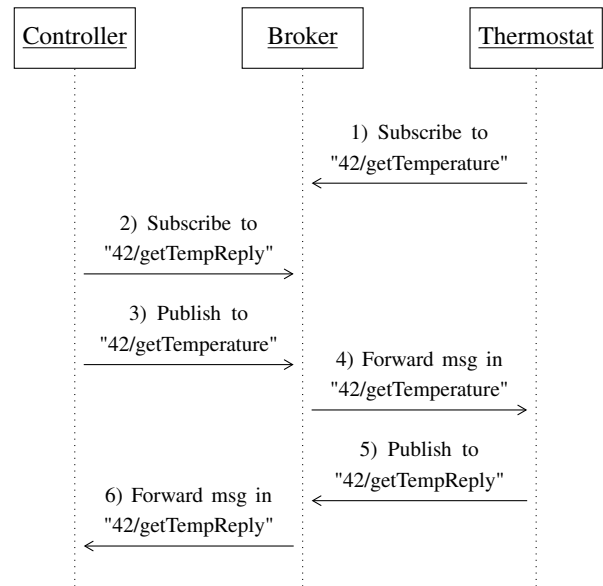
Controller

Broker

Thermostat

1) Subscribe to "42/getTemperature"

2) Subscribe to "42/getTempReply"

3) Publish to "42/getTemperature"

4) Forward msg in "42/getTemperature"

5) Publish to "42/getTempReply"

6) Forward msg in "42/getTempReply"